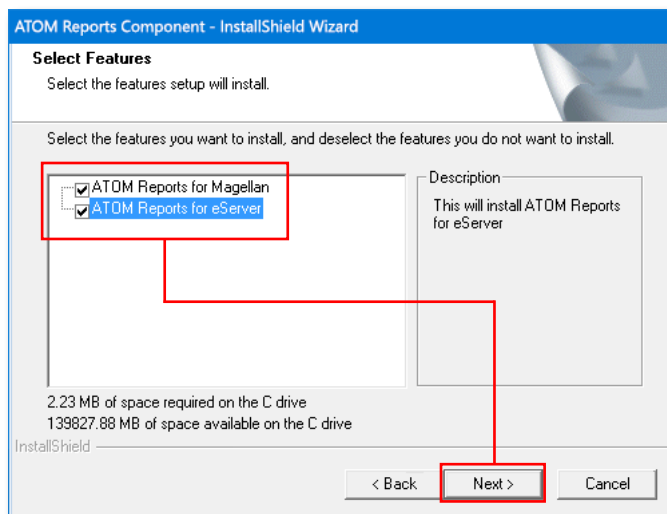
ATOM Reports Component - InstallShield Wizard

Select Features

Select the features setup will install.

Select the features you want to install, and deselect the features you do not want to install.

ATOM Reports for Magellan
ATOM Reports for eServer

Description

This will install ATOM Reports for eServer

2.23 MB of space required on the C drive
139827.88 MB of space available on the C drive

InstallShield

< Back
Next >
Cancel